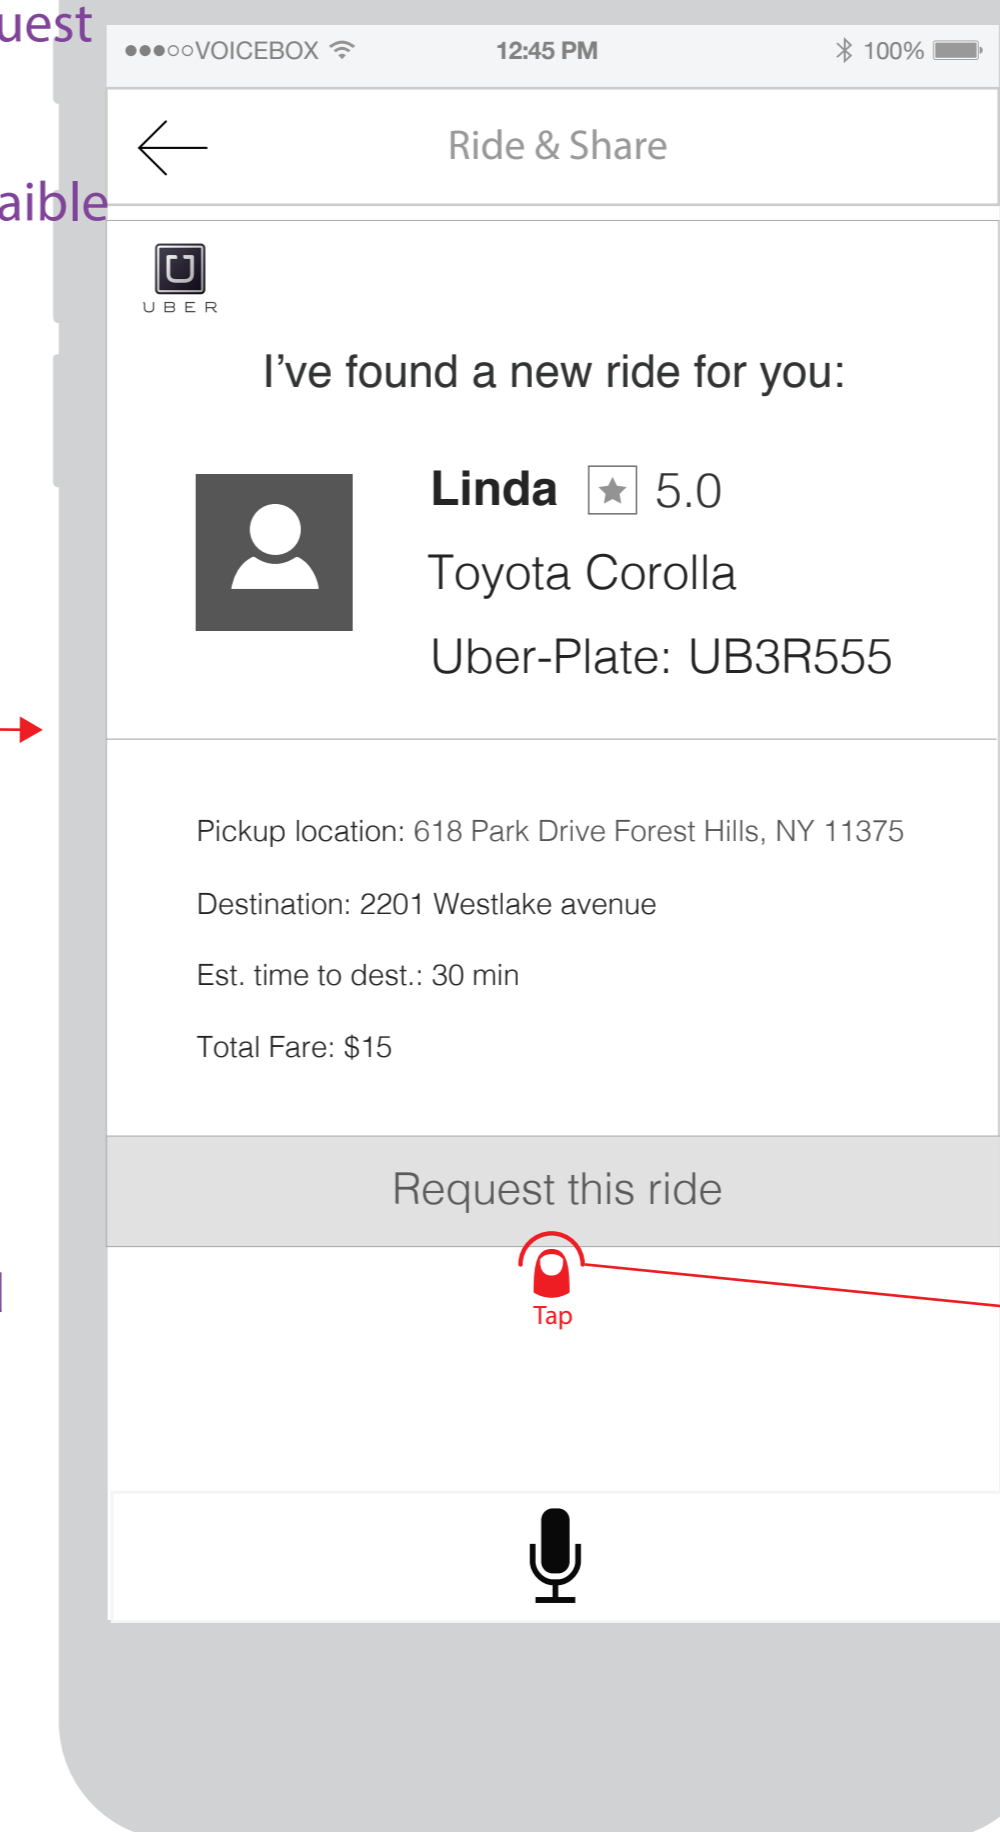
uest

aible

●●●○○VOICEBOX 12:45 PM 100%

Ride & Share

UBER

I've found a new ride for you:

Linda 5.0

Toyota Corolla

Uber-Plate: UB3R555

Pickup location: 618 Park Drive Forest Hills, NY 11375

Destination: 2201 Westlake avenue

Est. time to dest.: 30 min

Total Fare: $15

Request this ride

Tap